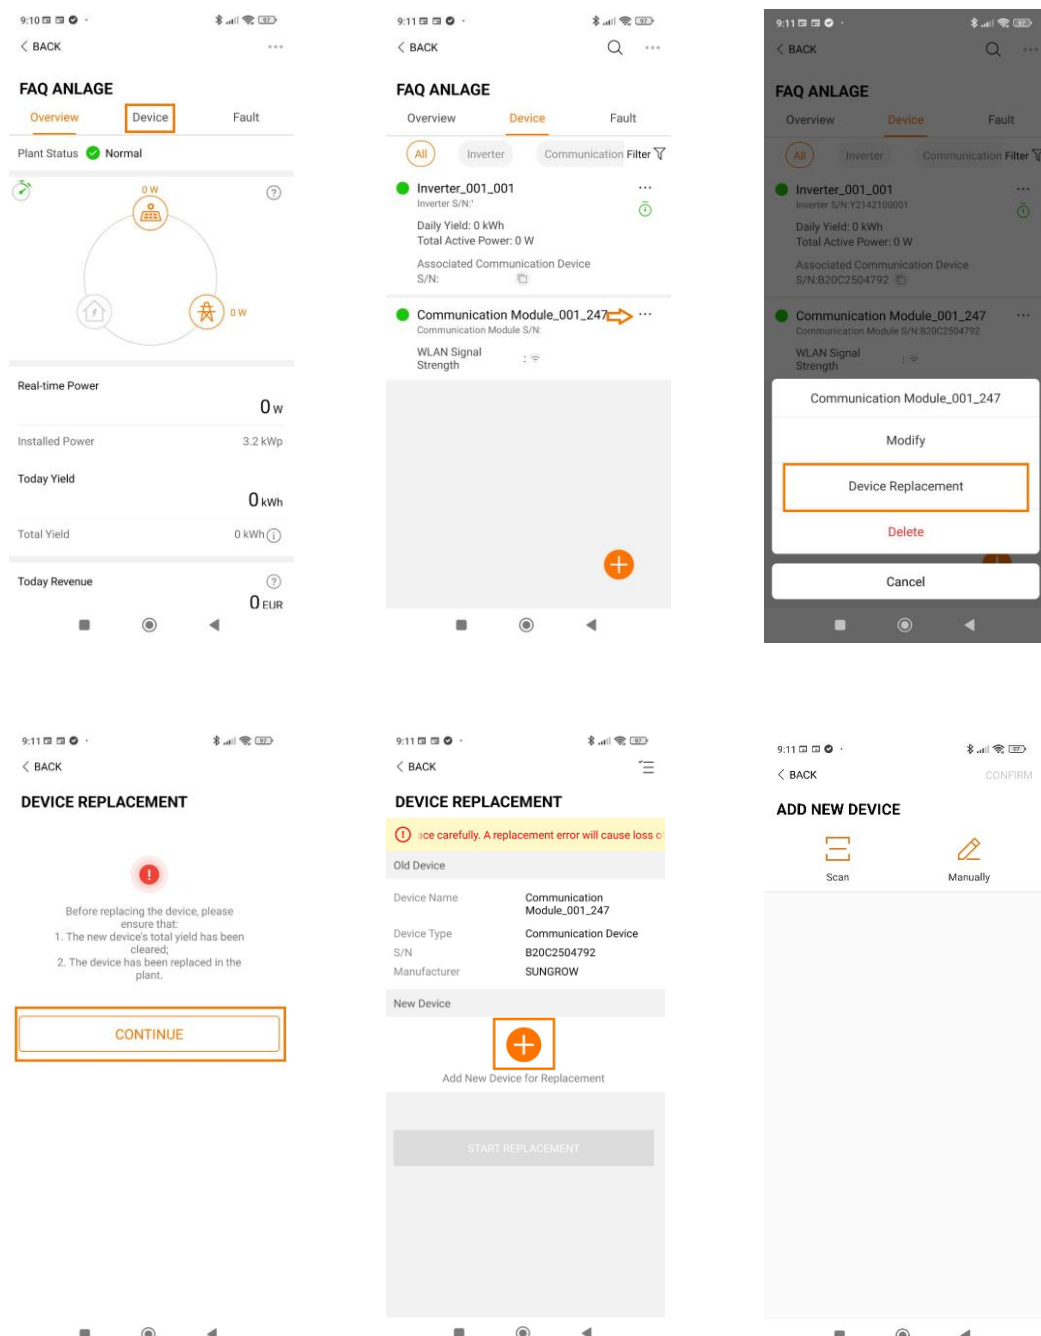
9:10

< BACK

FAQ ANLAGE

Overview Device Fault

Plant Status Normal

0 W

0 W

Real-time Power

0 W

Installed Power 3.2 kWp

Today Yield

0 kWh

Total Yield 0 kWh

Today Revenue

0 EUR

9:11

< BACK

FAQ ANLAGE

Overview Device Fault

All Inverter Communication Filter

Inverter_001_001
Inverter S/N:'

Daily Yield: 0 kWh
Total Active Power: 0 W

Associated Communication Device
S/N:

Communication Module_001_247
Communication Module S/N:

WLAN Signal Strength :

9:11

< BACK

FAQ ANLAGE

Overview Device Fault

All Inverter Communication Filter

Inverter_001_001
Inverter S/N:Y2142100001

Daily Yield: 0 kWh
Total Active Power: 0 W

Associated Communication Device
S/N:B20C2504792

Communication Module_001_247
Communication Module S/N:B20C2504792

WLAN Signal Strength :

Communication Module_001_247

Modify

Device Replacement

Delete

Cancel

9:11

< BACK

DEVICE REPLACEMENT

Before replacing the device, please ensure that:
1. The new device's total yield has been cleared;
2. The device has been replaced in the plant.

CONTINUE

9:11

< BACK

DEVICE REPLACEMENT

ace carefully. A replacement error will cause loss o

Old Device

Device Name Communication Module_001_247

Device Type Communication Device

S/N B20C2504792

Manufacturer SUNGROW

New Device

Add New Device for Replacement

START REPLACEMENT

9:11

< BACK CONFIRM

ADD NEW DEVICE

Scan Manually